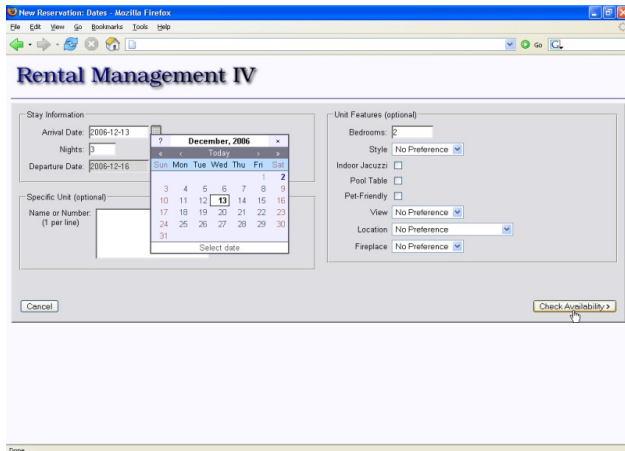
New Reservation: Dates - Mozilla Firefox

File Edit View Go Bookmarks Tools Help

Go

Rental Management IV

Stay Information

Arrival Date: 2006-12-13

Nights: 3

Departure Date: 2006-12-16

| ? | | December, 2006 | | | | × |
|---|---|---|---|---|---|---|
| « | ‹ | Today | | | › | » |
| Sun | Mon | Tue | Wed | Thu | Fri | Sat |
| | | | | | 1 | 2 |
| 3 | 4 | 5 | 6 | 7 | 8 | 9 |
| 10 | 11 | 12 | 13 | 14 | 15 | 16 |
| 17 | 18 | 19 | 20 | 21 | 22 | 23 |
| 24 | 25 | 26 | 27 | 28 | 29 | 30 |
| 31 | | | | | | |

Select date

Specific Unit (optional)

Name or Number: (1 per line)

Unit Features (optional)

Bedrooms: 2

Style No Preference

Indoor Jacuzzi

Pool Table

Pet-Friendly

View No Preference

Location No Preference

Fireplace No Preference

Cancel

Check Availability >

Done